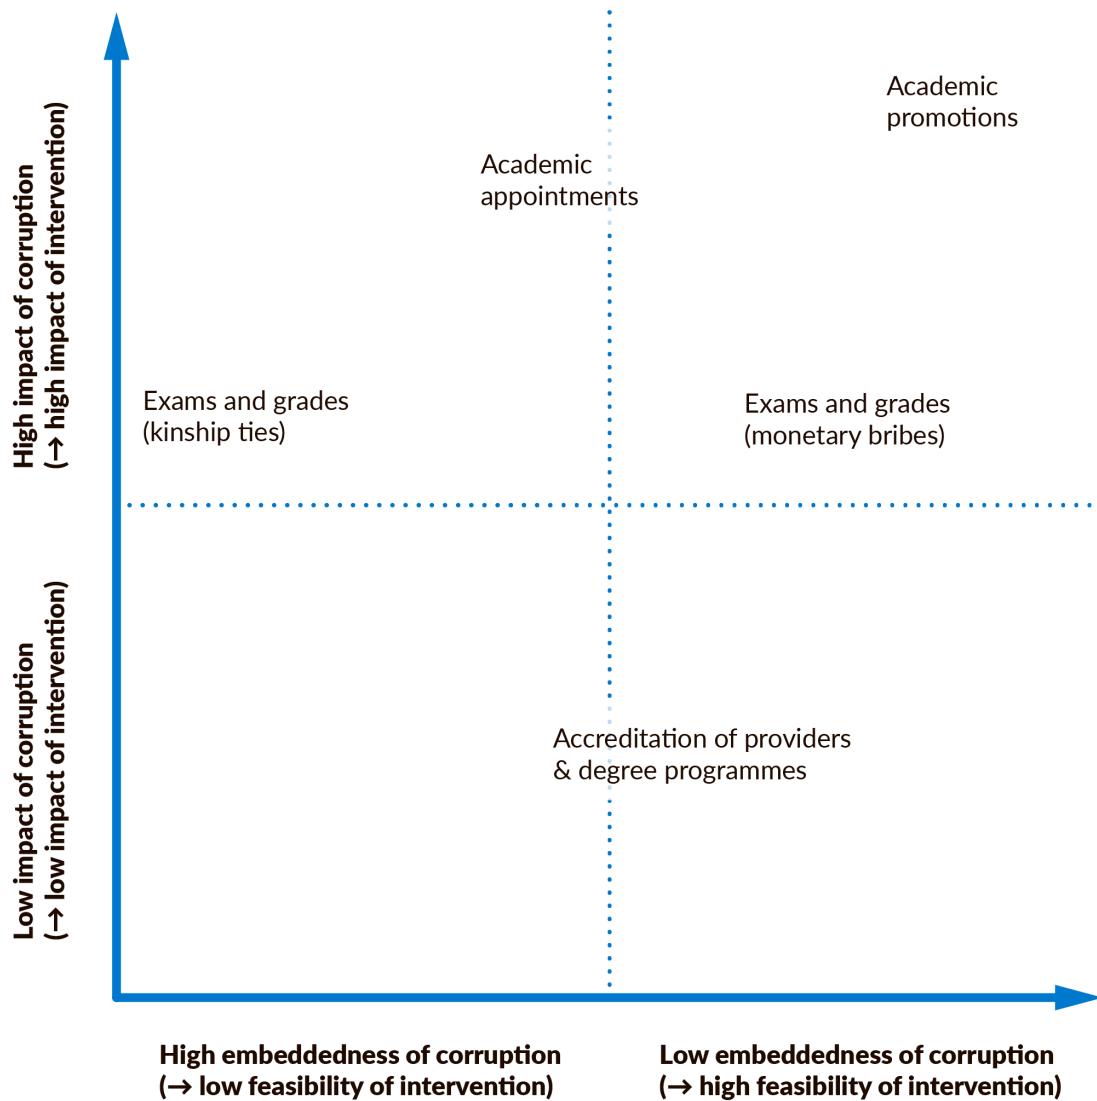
High impact of corruption
(→ high impact of intervention)

Low impact of corruption
(→ low impact of intervention)

Academic promotions

Academic appointments

Exams and grades (kinship ties)

Exams and grades (monetary bribes)

Accreditation of providers & degree programmes

High embeddedness of corruption
(→ low feasibility of intervention)

Low embeddedness of corruption
(→ high feasibility of intervention)